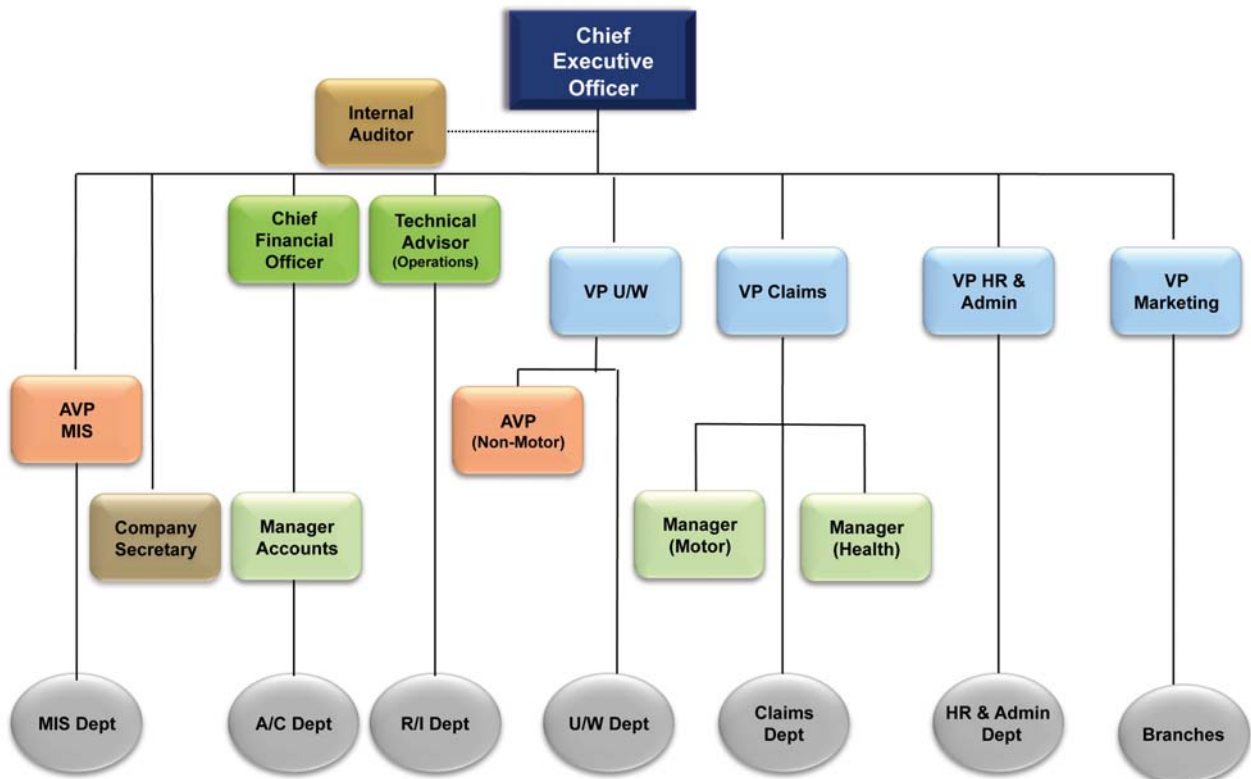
Chief Executive Officer

Internal Auditor

Chief Financial Officer

Technical Advisor (Operations)

VP U/W

VP Claims

VP HR & Admin

VP Marketing

AVP MIS

AVP (Non-Motor)

Company Secretary

Manager Accounts

Manager (Motor)

Manager (Health)

MIS Dept

A/C Dept

R/I Dept

U/W Dept

Claims Dept

HR & Admin Dept

Branches